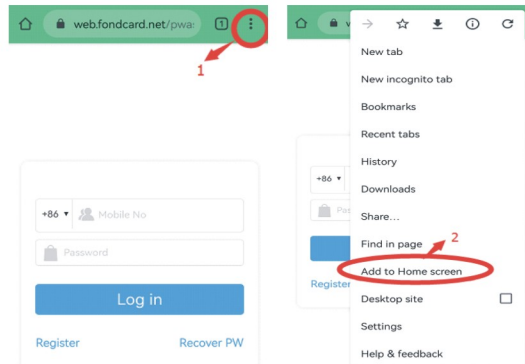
web.fondcard.net/pwa:

1

1

+86 ▾ Mobile No

Password

Log in

Register

Recover PW

+86 ▾

Pas

Register

New tab

New incognito tab

Bookmarks

Recent tabs

History

Downloads

Share...

Find in page

2

Add to Home screen

Desktop site

Settings

Help & feedback